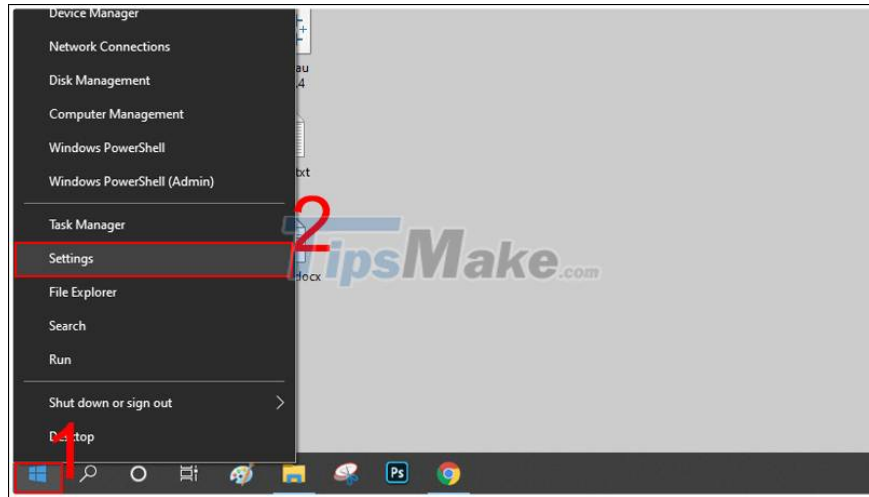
Device Manager
Network Connections
Disk Management
Computer Management
Windows PowerShell
Windows PowerShell (Admin)
Task Manager
Settings
File Explorer
Search
Run
Shut down or sign out
Desktop
2
1
au
4
txt
docx
TipsMake.com
Ps